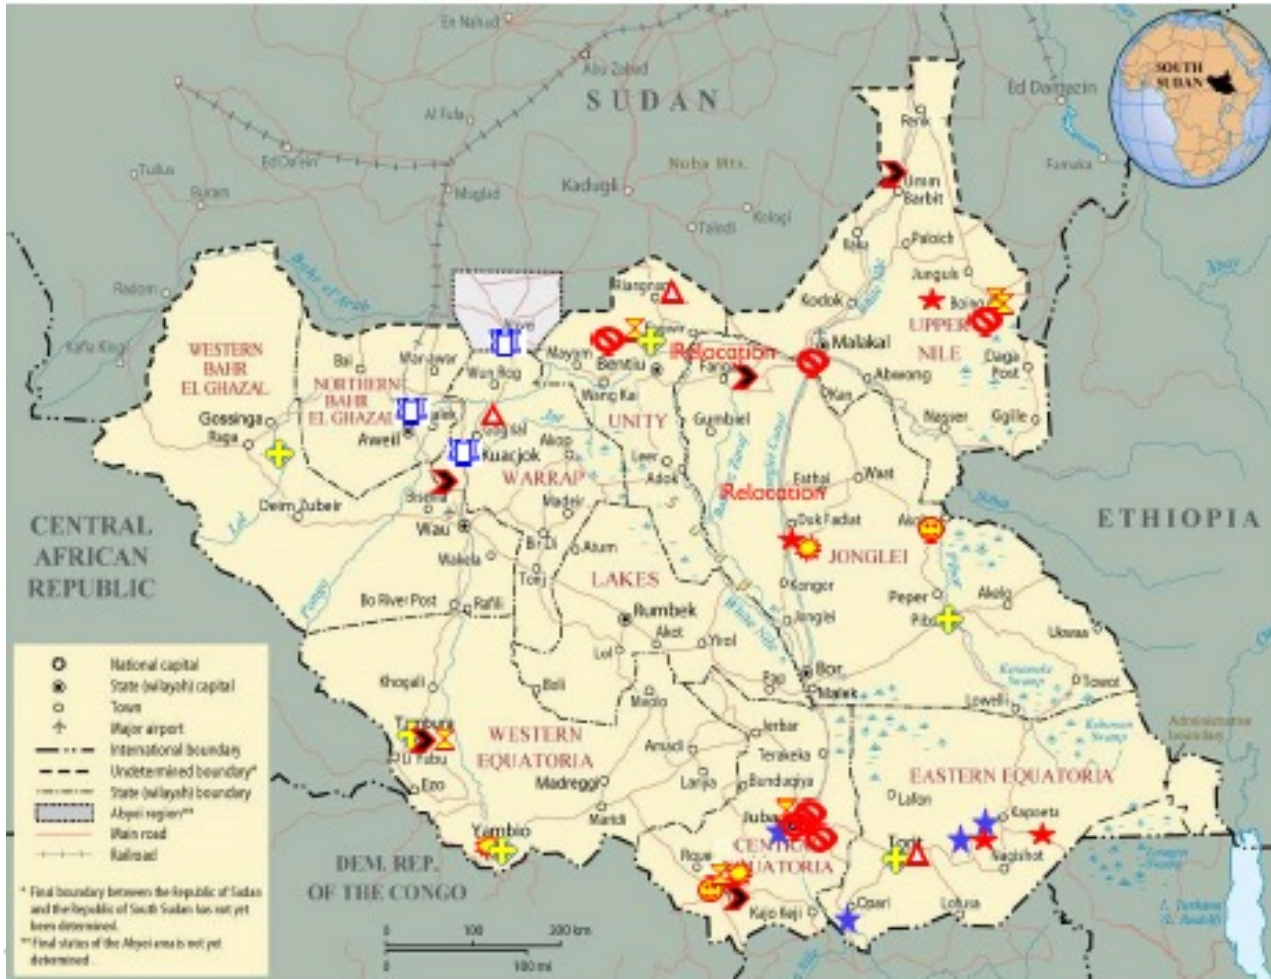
En Nahud
Abu Zabad
SUDAN
Ed Damazin
Al Fula
Renk
Nuba Mts.
Tullus
Ed Da'ein
Buram
Muglad
Kadugli
Kologi
Taladi
Kurmuk
Melut
Paloich
Jungulu
Radom
Kafia Kingi
WESTERN BAHR EL GHAZAL
NORTHERN BAHR EL GHAZAL
Bai
Marial Bai
Abyei
Wun Rog
Mayom
Bentiu
Wang Kai
Relocation
Kodok
Malakal
Abwong
Boing
UPPER NILE
Daga Post
Nasser
Gossinga
Raga
Aweil
Kuacjok
Gogrial
Akop
Leer
Adok
UNITY
Gumbiel
Ulang
WARRAP
Waat
Relocation
Deim Zubeir
Wau
Tonj
Akun
Duk Fadiat
Akobo
JONGLEI
CENTRAL AFRICAN REPUBLIC
Wakela
Bo River Post
Rafili
LAKES
Rumbek
Akot
Kongor
Jonglei
Pibor
Pochala
ETHIOPIA
Yirol
Bor
Boma
Khopali
Boli
Mvolo
Malek
Lowelli
National capital
State (wilayah) capital
Town
Major airport
International boundary
Undetermined boundary*
State (wilayah) boundary
Abyei region**
Main road
Railroad
Tambura
Li Yubu
Ezo
WESTERN EQUATORIA
Amadi
Madreggi
Maridi
Lanya
Jerbar
Terakeka
Bunduqiya
EASTERN EQUATORIA
Lafon
Juba
Kapoeta
Yambio
Roue
CENTRAL EQUATORIA
Torit
Nagishot
DEM. REP. OF THE CONGO
Kajo Keji
Opari
Lotuka
* Final boundary between the Republic of Sudan and the Republic of South Sudan has not yet been determined.
** Final status of the Abyei area is not yet determined.
0 100 200 km
0 100 mi
SOUTH SUDAN